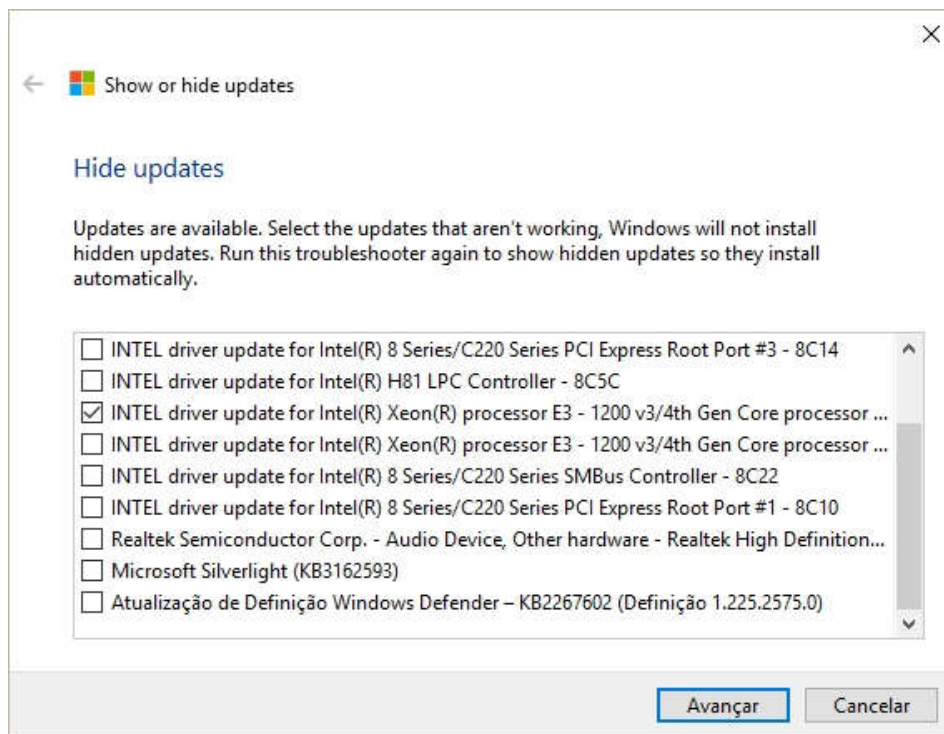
Show or hide updates

Hide updates

Updates are available. Select the updates that aren't working, Windows will not install hidden updates. Run this troubleshooter again to show hidden updates so they install automatically.

INTEL driver update for Intel(R) 8 Series/C220 Series PCI Express Root Port #3 - 8C14
INTEL driver update for Intel(R) H81 LPC Controller - 8C5C
INTEL driver update for Intel(R) Xeon(R) processor E3 - 1200 v3/4th Gen Core processor ...
INTEL driver update for Intel(R) Xeon(R) processor E3 - 1200 v3/4th Gen Core processor ...
INTEL driver update for Intel(R) 8 Series/C220 Series SMBus Controller - 8C22
INTEL driver update for Intel(R) 8 Series/C220 Series PCI Express Root Port #1 - 8C10
Realtek Semiconductor Corp. - Audio Device, Other hardware - Realtek High Definition...
Microsoft Silverlight (KB3162593)
Atualização de Definição Windows Defender – KB2267602 (Definição 1.225.2575.0)

Avançar
Cancelar